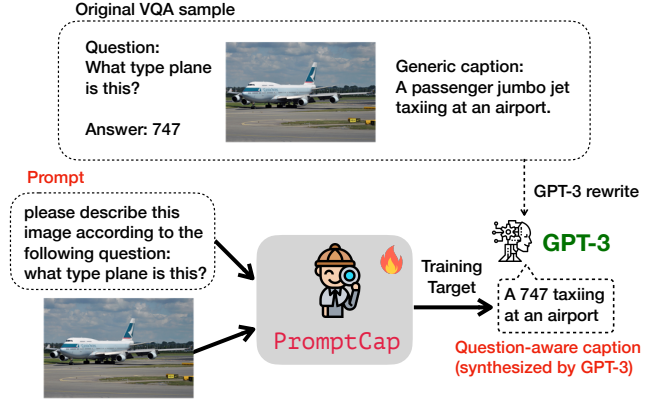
Original VQA sample

Question:
What type plane is this?

Answer: 747

Generic caption:
A passenger jumbo jet taxiing at an airport.

GPT-3 rewrite

Prompt

please describe this image according to the following question: what type plane is this?

GPT-3

PromptCap

Training Target

A 747 taxiing at an airport

Question-aware caption (synthesized by GPT-3)